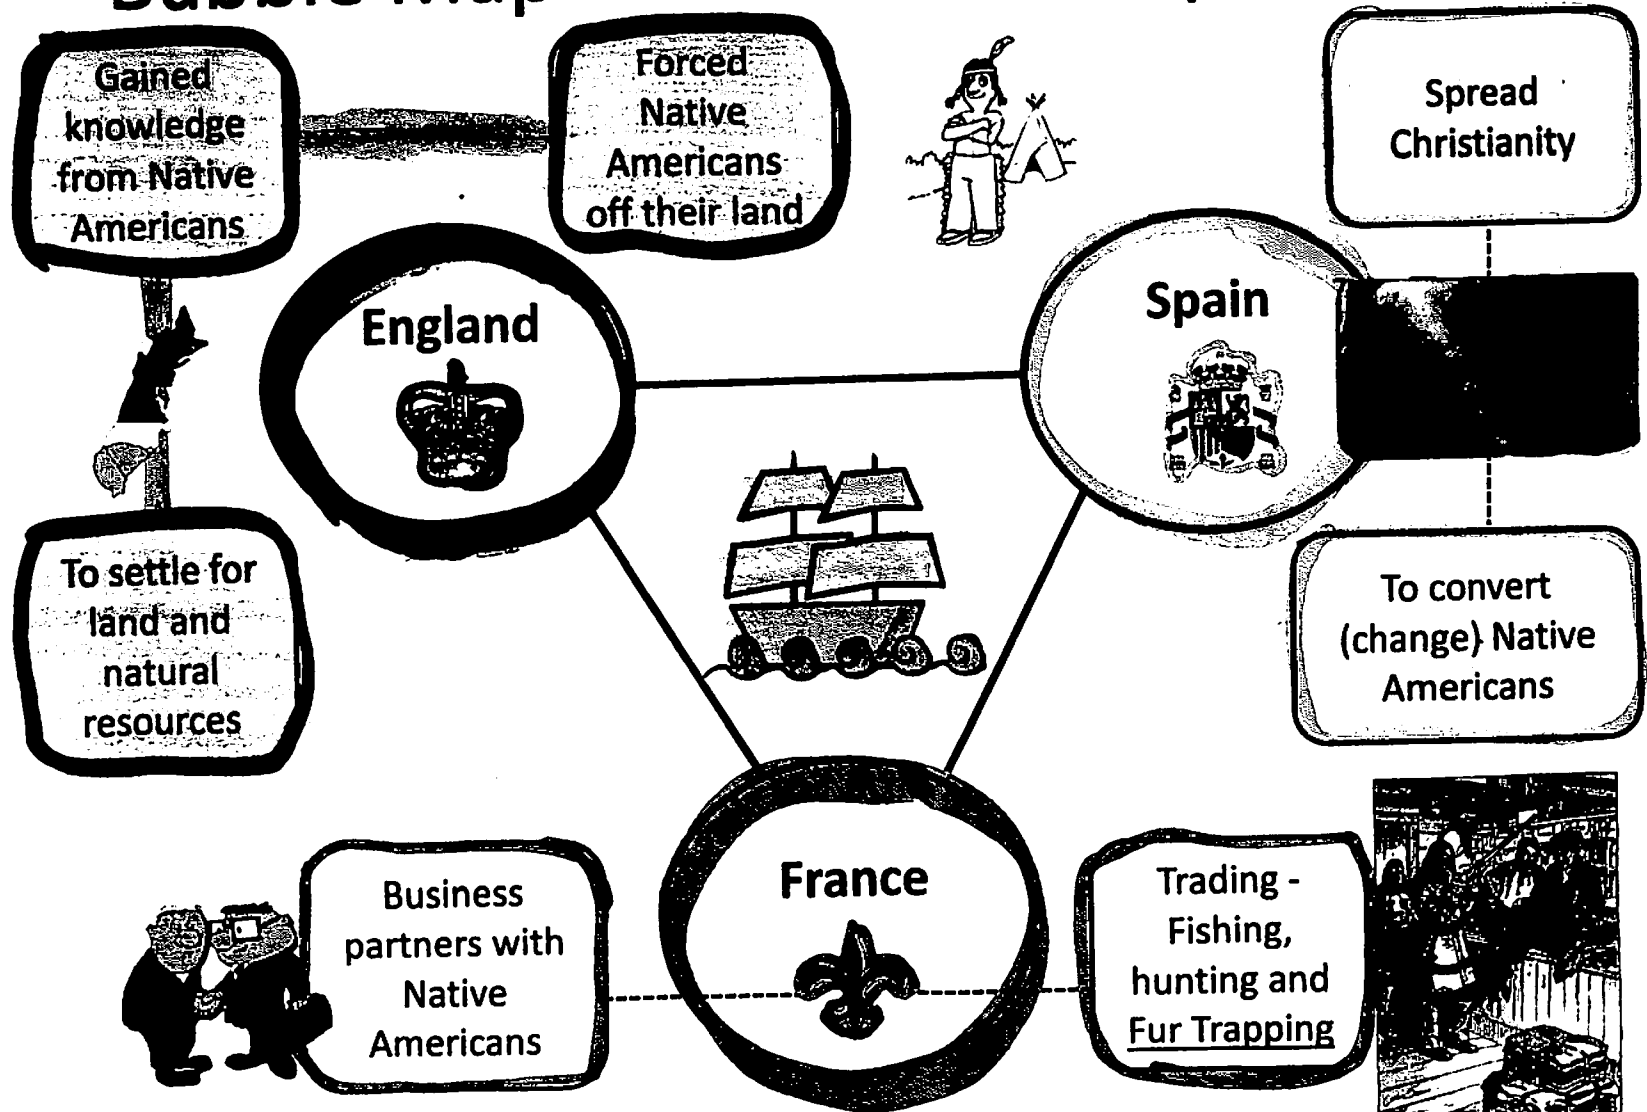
Bubble Map

Gained knowledge from Native Americans

Forced Native Americans off their land

Spread Christianity

England

Spain

To settle for land and natural resources

To convert (change) Native Americans

France

Business partners with Native Americans

Trading - Fishing, hunting and Fur Trapping